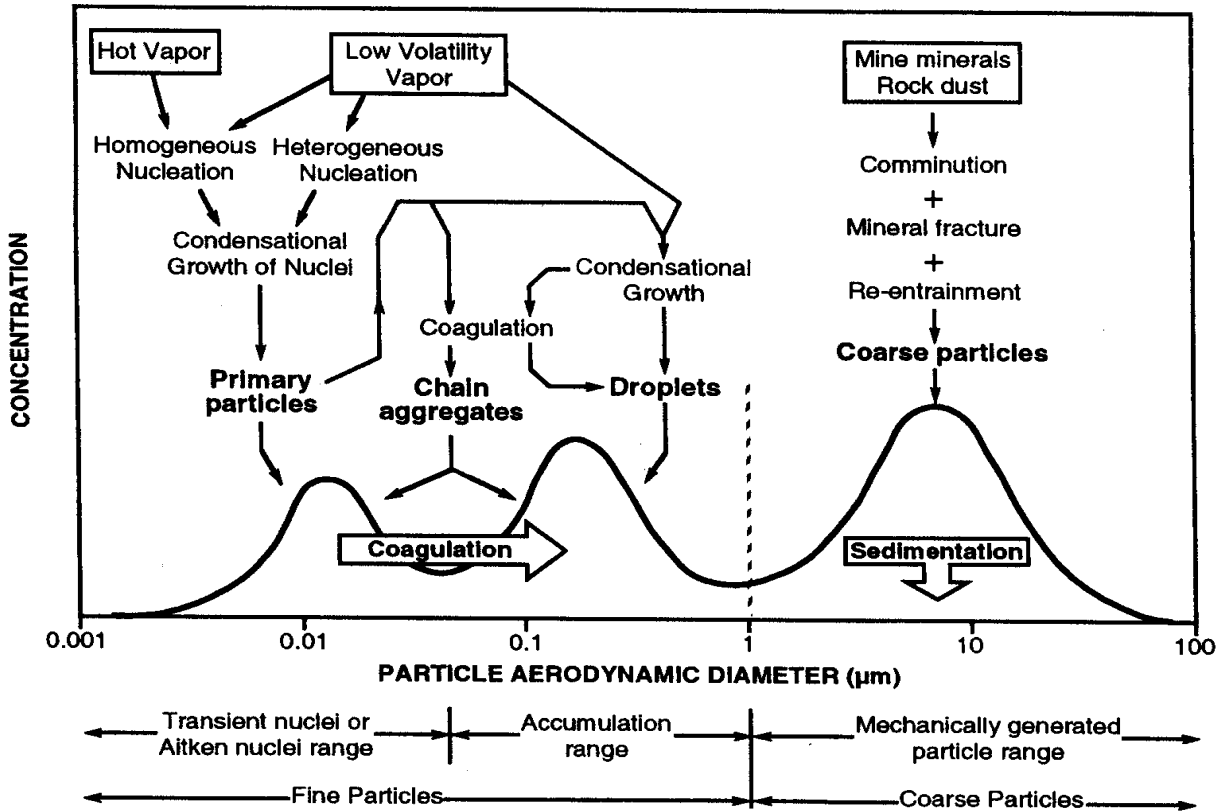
Hot Vapor

Low Volatility Vapor

Mine minerals Rock dust

Homogeneous Nucleation

Heterogeneous Nucleation

Condensational Growth of Nuclei

Comminution
+
Mineral fracture
+
Re-entrainment

Condensational Growth

Coagulation

Coarse particles

Primary particles

Chain aggregates

Droplets

Coagulation

Sedimentation

CONCENTRATION

0.001
0.01
0.1
1
10
100

PARTICLE AERODYNAMIC DIAMETER (μm)

Transient nuclei or Aitken nuclei range

Accumulation range

Mechanically generated particle range

Fine Particles

Coarse Particles